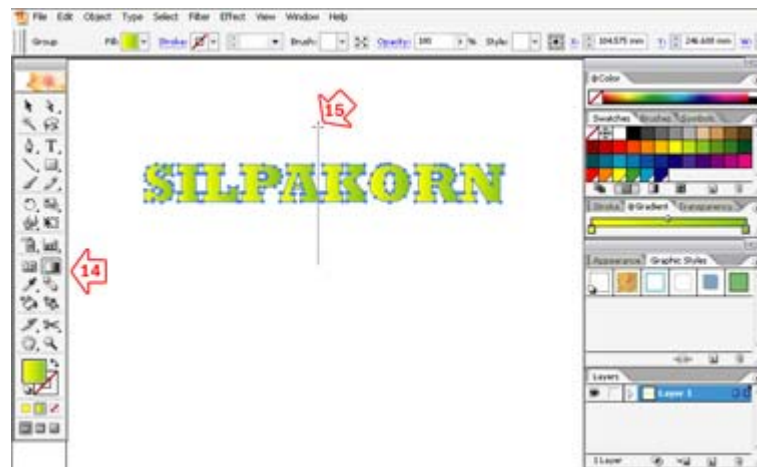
File Edit Object Type Select Filter Effect View Window Help

Group Fill: Stroke: Brush: Opacity: 100 % Style: X: 104.575 mm Y: 246.608 mm W:

15

SILPAKORN

14

Color

Swatches Brushes Symbols

Stroke Gradient Transparency

Appearance Graphic Styles

Layers

Layer 1

1 Layer